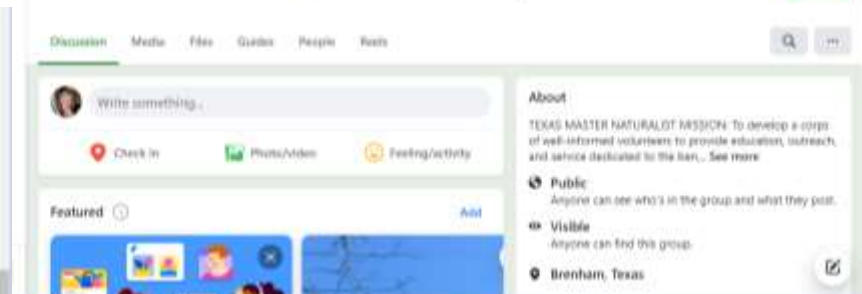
Discussion Media Files Guides People Reels

Write something...

Check in Photo/video Feeling/activity

Featured

Add

About

TEXAS MASTER NATURALIST MISSION: To develop a corps of well-informed volunteers to provide education, outreach, and service dedicated to the ben... See more

Public
Anyone can see who's in the group and what they post.

Visible
Anyone can find this group.

Brenham, Texas